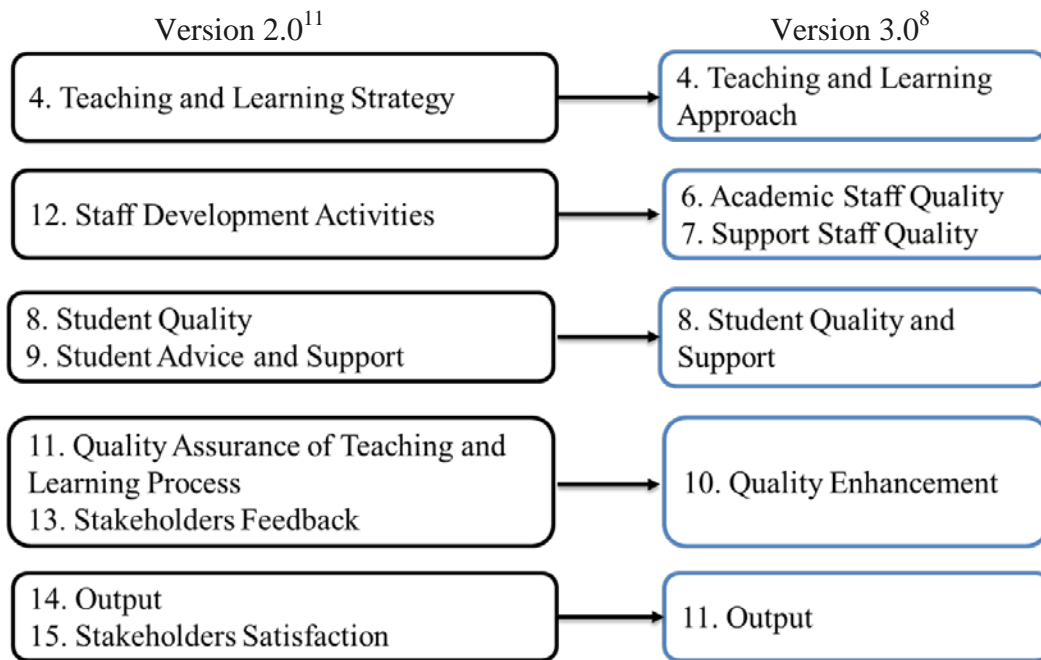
Version $2.0^{11}$

Version $3.0^{8}$

4. Teaching and Learning Strategy

4. Teaching and Learning Approach

12. Staff Development Activities

6. Academic Staff Quality
7. Support Staff Quality

8. Student Quality
9. Student Advice and Support

8. Student Quality and Support

11. Quality Assurance of Teaching and Learning Process
13. Stakeholders Feedback

10. Quality Enhancement

14. Output
15. Stakeholders Satisfaction

11. Output